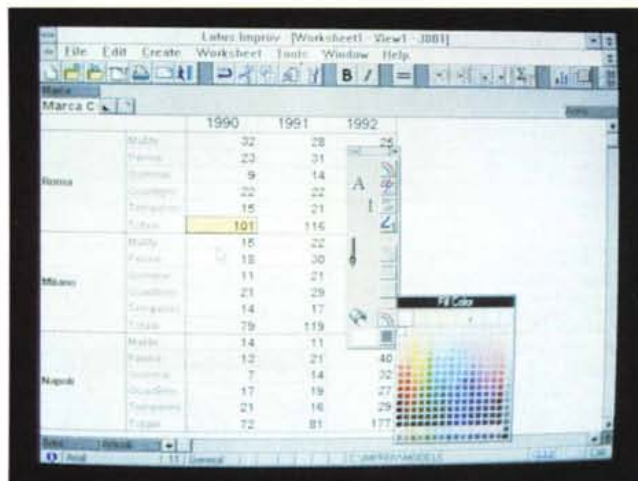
Lotus Improv [Worksheet - View1 - 3D8]

File Edit Create Worksheet Tools Window Help

Marca C

| | | 1990 | 1991 | 1992 |
|---|---|---|---|---|
| Roma | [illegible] | 32 | 28 | 25 |
| | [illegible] | 23 | 31 | |
| | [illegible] | 9 | 14 | |
| | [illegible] | 22 | 22 | |
| | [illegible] | 15 | 21 | |
| | Totale | 101 | 116 | |
| Milano | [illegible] | 15 | 22 | |
| | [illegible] | 18 | 30 | |
| | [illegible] | 11 | 21 | |
| | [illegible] | 21 | 29 | |
| | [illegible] | 14 | 17 | |
| | Totale | 79 | 119 | |
| Napoli | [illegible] | 14 | 11 | |
| | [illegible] | 12 | 21 | 40 |
| | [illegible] | 7 | 14 | 32 |
| | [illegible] | 17 | 19 | 27 |
| | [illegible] | 21 | 16 | 29 |
| | Totale | 72 | 81 | 177 |

Fill Color

Arial

General

C:\IMPROV\MODELS